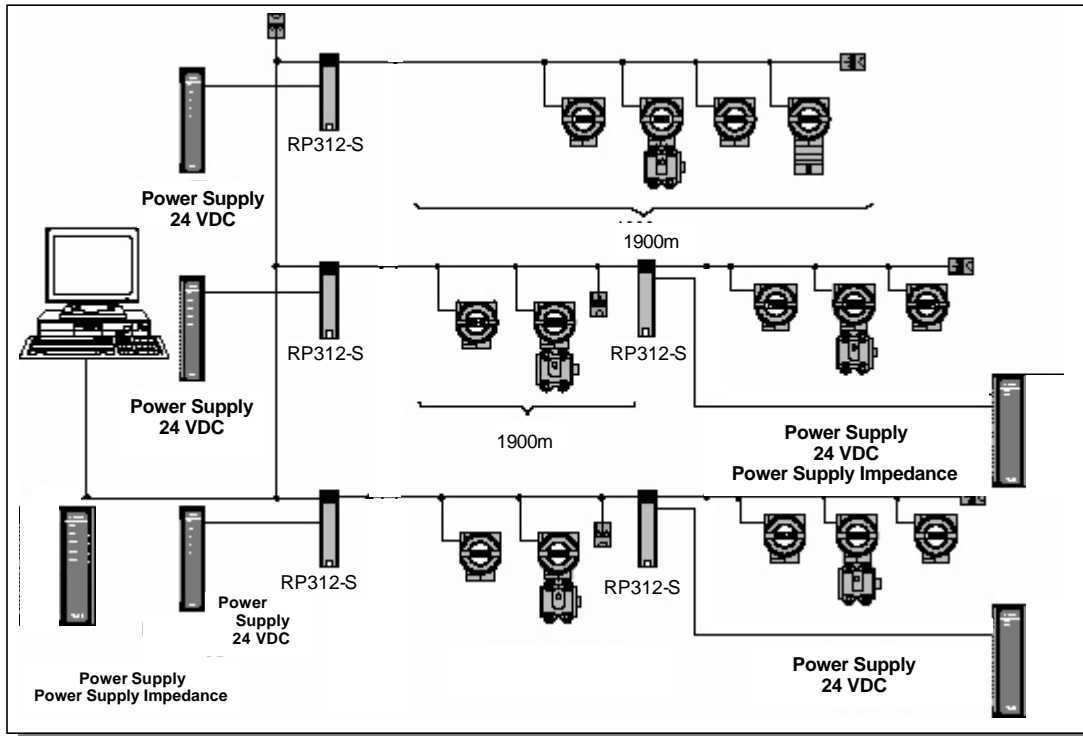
RP312-S

Power Supply
24 VDC

1900m

RP312-S

Power Supply
24 VDC

RP312-S

1900m

Power Supply
24 VDC
Power Supply Impedance

RP312-S

Power Supply
24 VDC

RP312-S

Power Supply
Power Supply Impedance

Power Supply
24 VDC